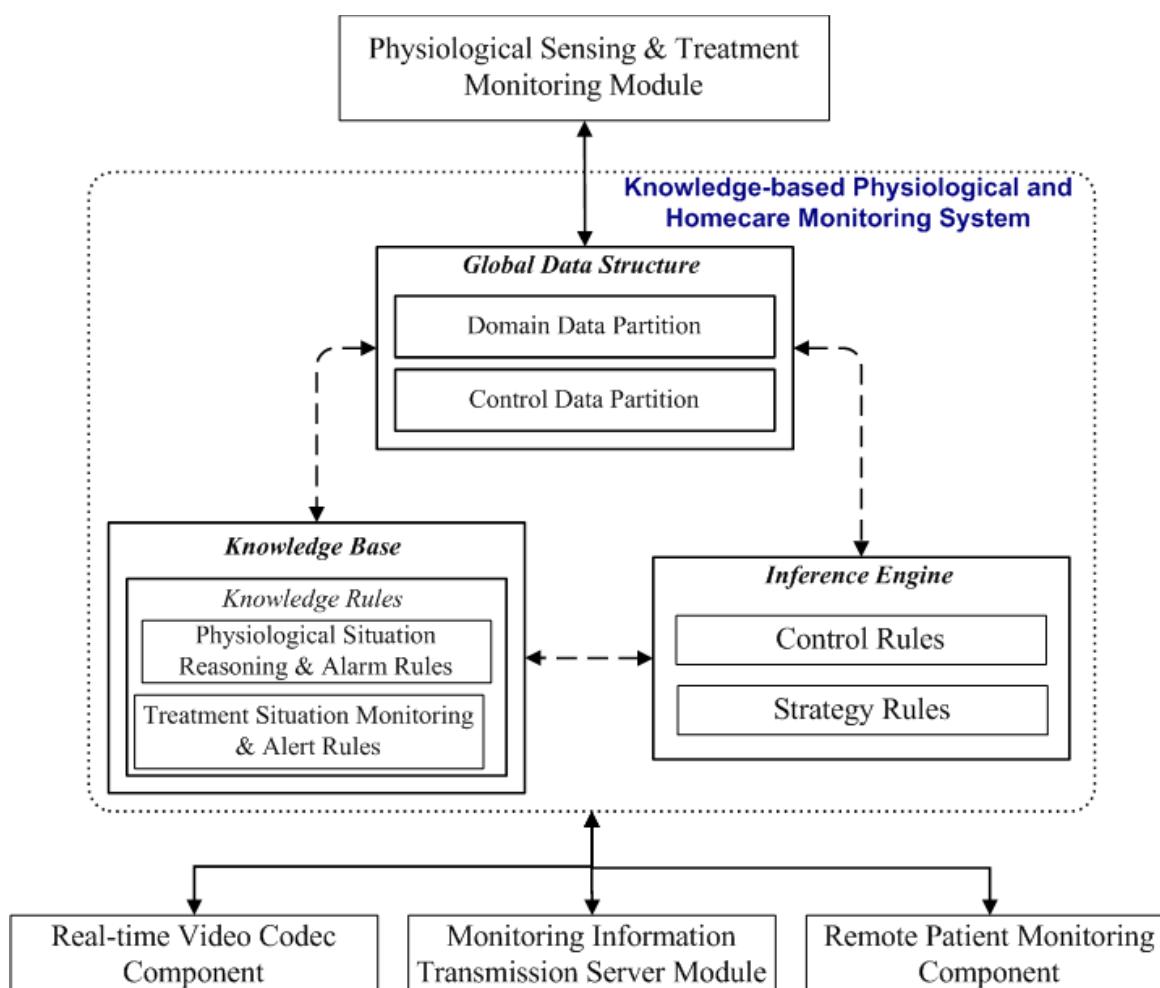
Physiological Sensing & Treatment Monitoring Module

Knowledge-based Physiological and Homecare Monitoring System

Global Data Structure

Domain Data Partition

Control Data Partition

Knowledge Base

Knowledge Rules

Physiological Situation Reasoning & Alarm Rules

Treatment Situation Monitoring & Alert Rules

Inference Engine

Control Rules

Strategy Rules

Real-time Video Codec Component

Monitoring Information Transmission Server Module

Remote Patient Monitoring Component